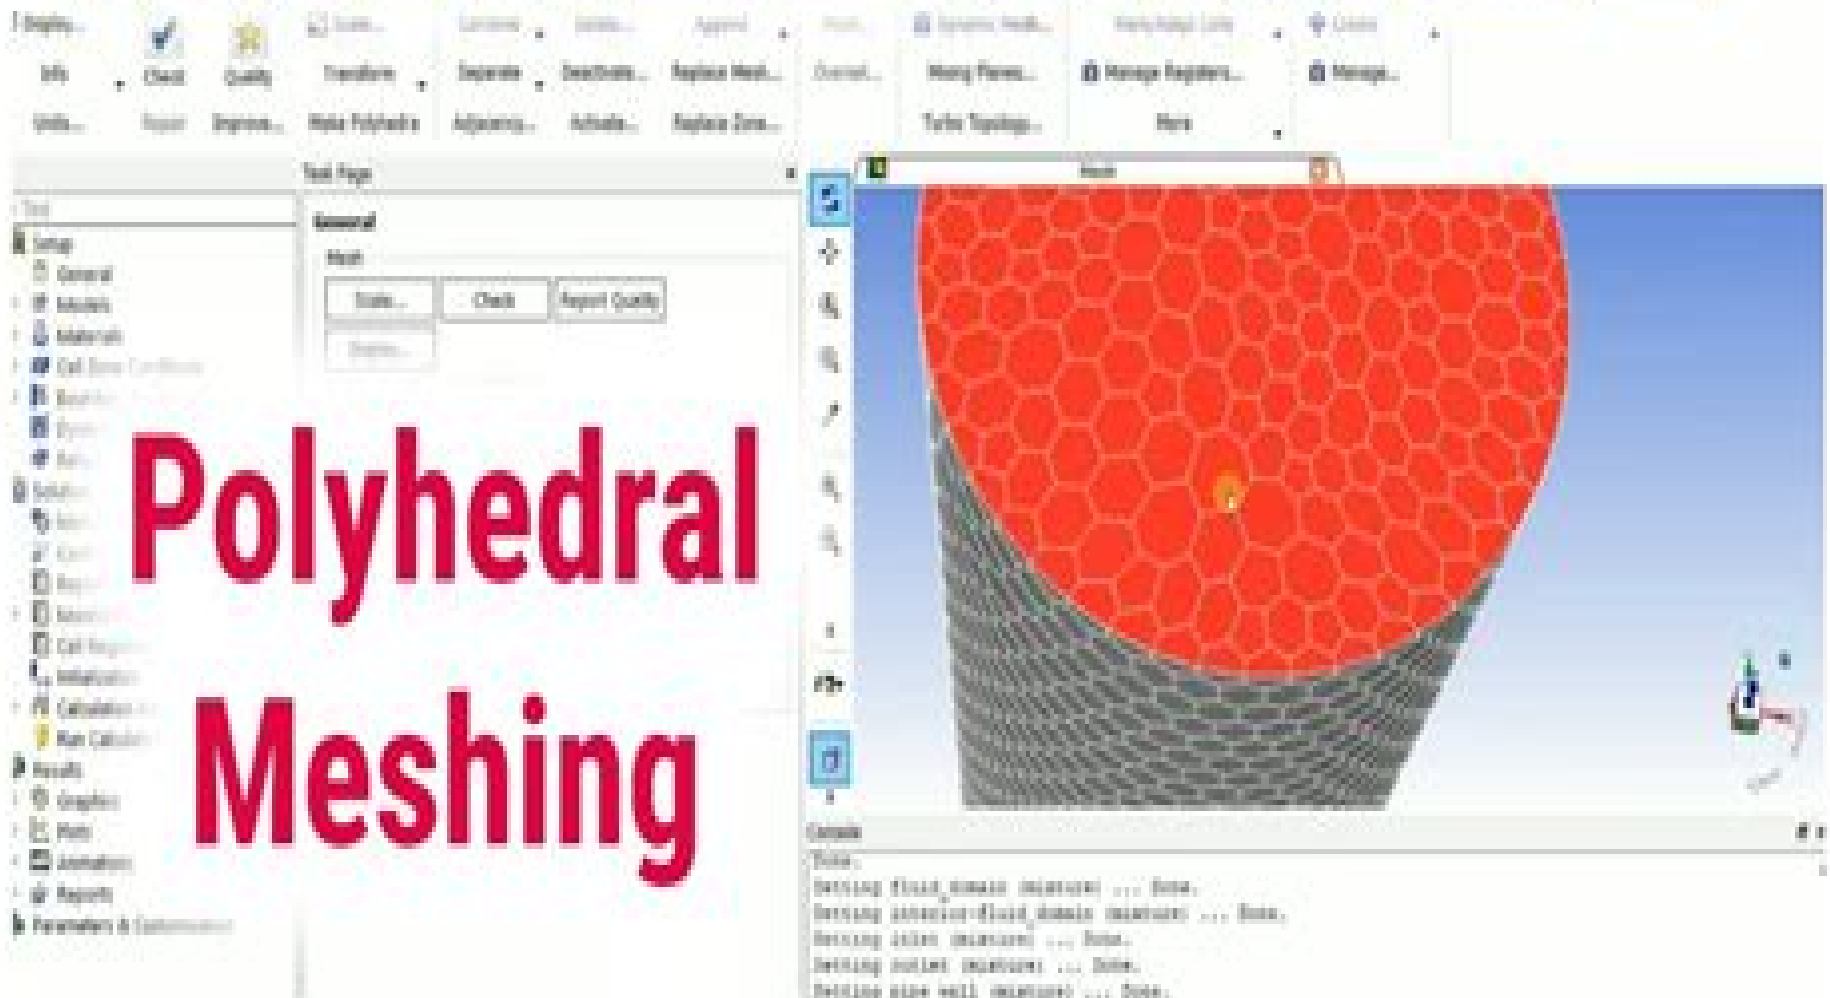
Display
Info
Units...
Check
Repair
Quality
Improve...
Scale...
Transform
Make Polyhedra
Combine
Separate
Adjacency...
Delete...
Deactivate...
Activate...
Append
Replace Mesh...
Replace Zone...
Overset...
Dynamic Mesh...
Mixing Planes...
Turbo Topology...
Manage Registers...
More
Manage...

Task Page

General
Mesh
Scale...
Check
Report Quality
Display...

Setup
General
Models
Materials
Cell Zone Conditions
Solution
Initialization
Calculation Activities
Run Calculation
Results
Graphics
Plots
Animations
Reports
Parameters & Customization

Polyhedral Meshing

Mesh

Console
Done.
Setting fluid_domain (mixture) ... Done.
Setting interior-fluid_domain (mixture) ... Done.
Setting inlet (mixture) ... Done.
Setting outlet (mixture) ... Done.
Setting pipe_wall (mixture) ... Done.